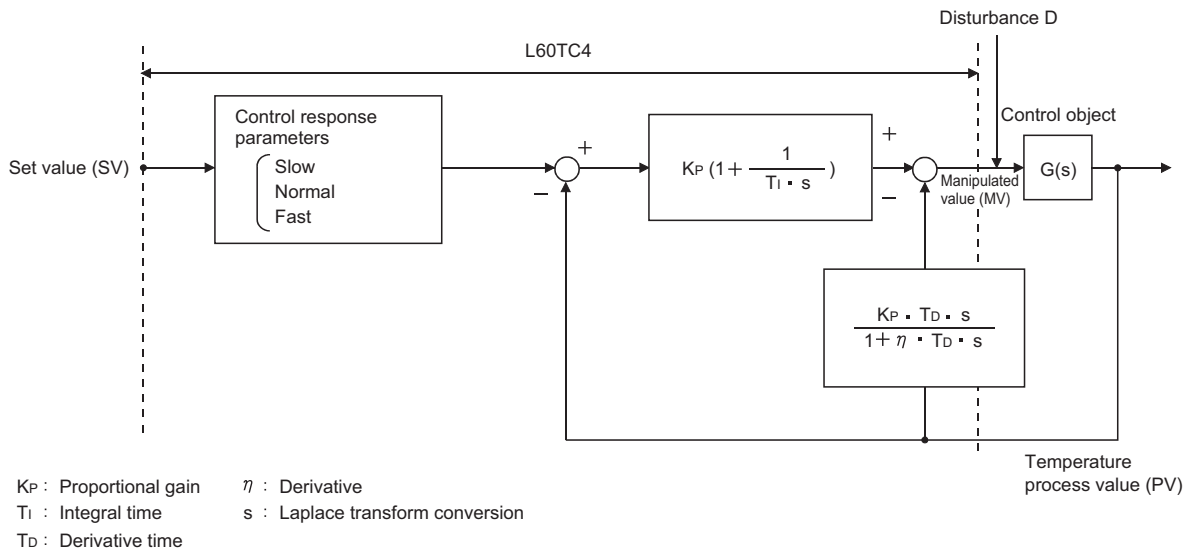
Disturbance D

L60TC4

Control response parameters
Slow
Normal
Fast

Set value (SV)

+

−

$K_P(1+\frac{1}{T_I \cdot s})$

+

−

Manipulated value (MV)

Control object

G(s)

$\frac{K_P \cdot T_D \cdot s}{1+\eta \cdot T_D \cdot s}$

Temperature process value (PV)

$K_P$ : Proportional gain
$T_I$ : Integral time
$T_D$ : Derivative time
$\eta$ : Derivative
s : Laplace transform conversion